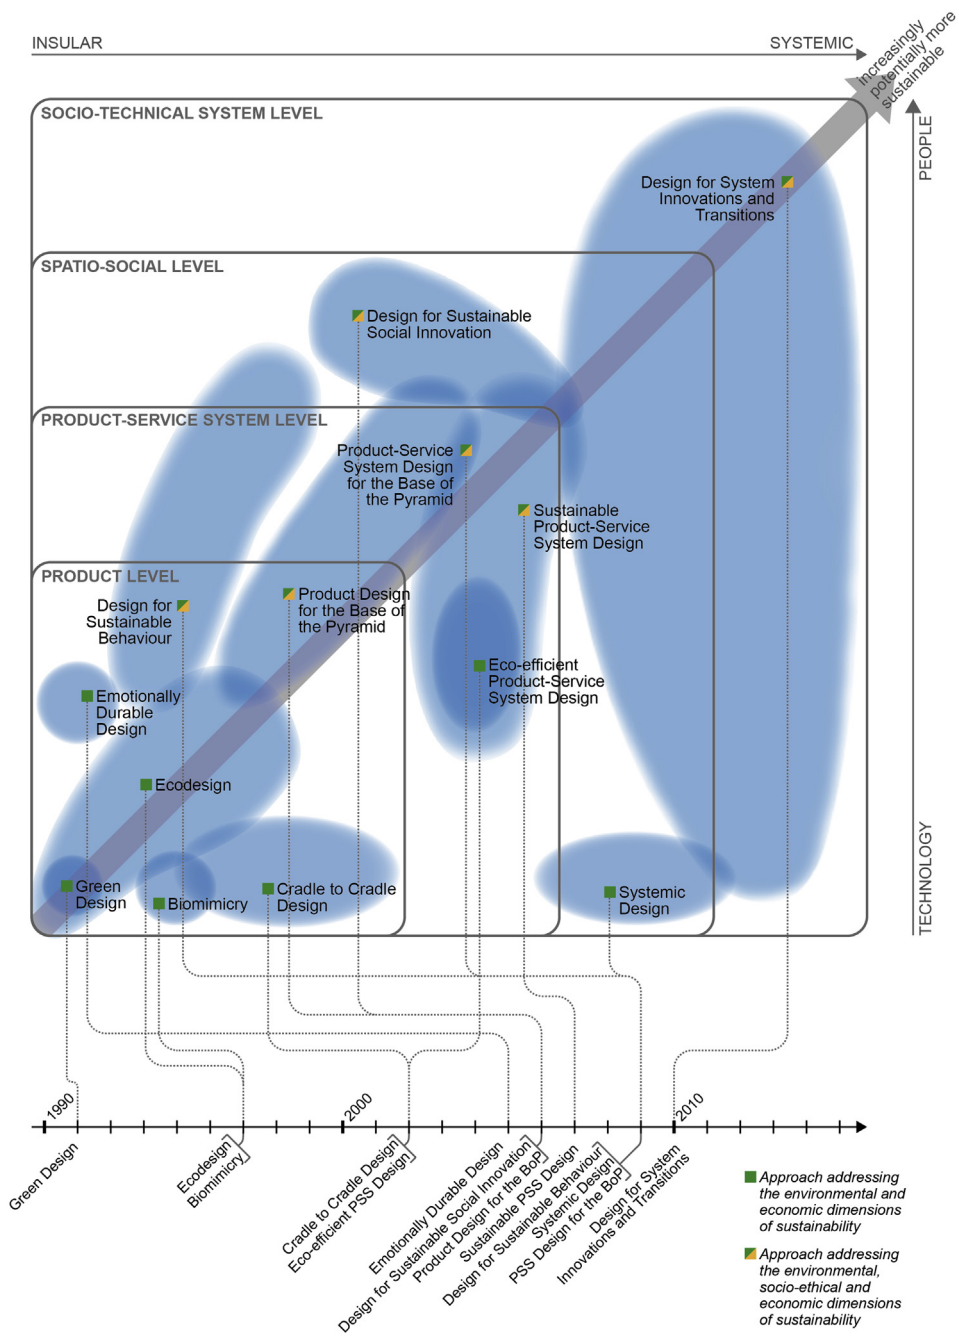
INSULAR

SYSTEMIC

increasingly potentially more sustainable

PEOPLE

TECHNOLOGY

SOCIO-TECHNICAL SYSTEM LEVEL

Design for System Innovations and Transitions

SPATIO-SOCIAL LEVEL

Design for Sustainable Social Innovation

PRODUCT-SERVICE SYSTEM LEVEL

Product-Service System Design for the Base of the Pyramid

Sustainable Product-Service System Design

PRODUCT LEVEL

Design for Sustainable Behaviour

Product Design for the Base of the Pyramid

Eco-efficient Product-Service System Design

Emotionally Durable Design

Ecodesign

Green Design

Biomimicry

Cradle to Cradle Design

Systemic Design

1990

2000

2010

Green Design

Ecodesign
Biomimicry

Cradle to Cradle Design
Eco-efficient PSS Design

Emotionally Durable Design
Design for Sustainable Social Innovation
Product Design for the BoP
Sustainable PSS Design
Design for Sustainable Behaviour
Systemic Design
PSS Design for the BoP
Design for System Innovations and Transitions

Approach addressing the environmental and economic dimensions of sustainability

Approach addressing the environmental, socio-ethical and economic dimensions of sustainability